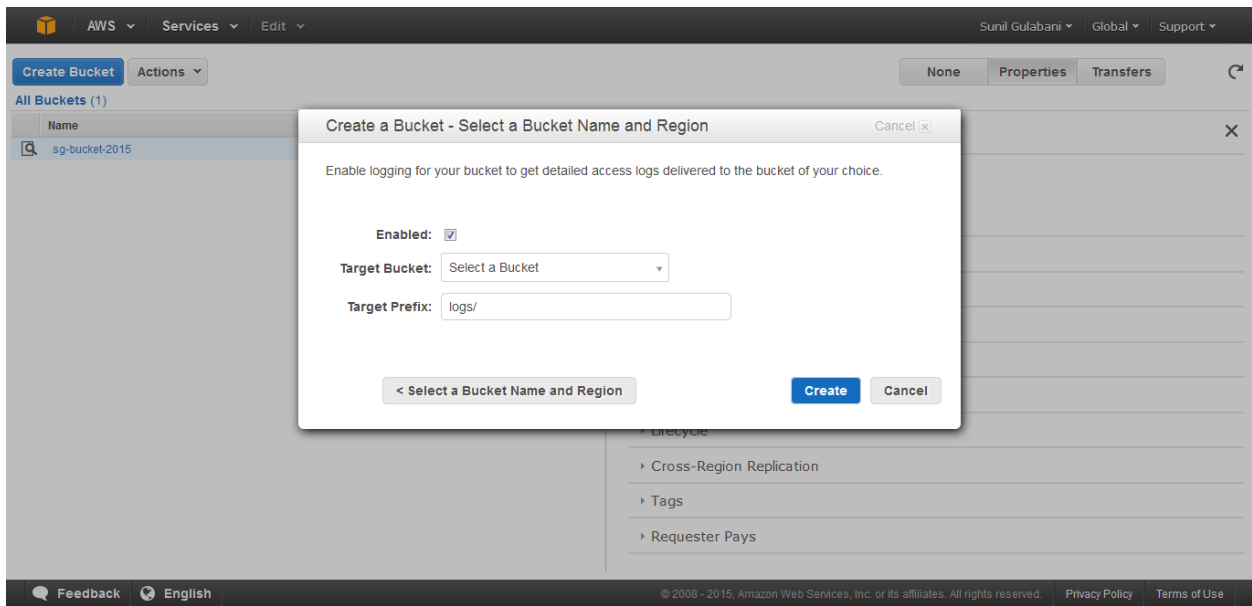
AWS Services Edit

Sunil Gulabani Global Support

Create Bucket Actions

None Properties Transfers

All Buckets (1)

Name

sg-bucket-2015

Create a Bucket - Select a Bucket Name and Region

Cancel

Enable logging for your bucket to get detailed access logs delivered to the bucket of your choice.

Enabled:

Target Bucket: Select a Bucket

Target Prefix: logs/

< Select a Bucket Name and Region

Create Cancel

Lifecycle

Cross-Region Replication

Tags

Requester Pays

Feedback English

© 2008 - 2015, Amazon Web Services, Inc. or its affiliates. All rights reserved. Privacy Policy Terms of Use